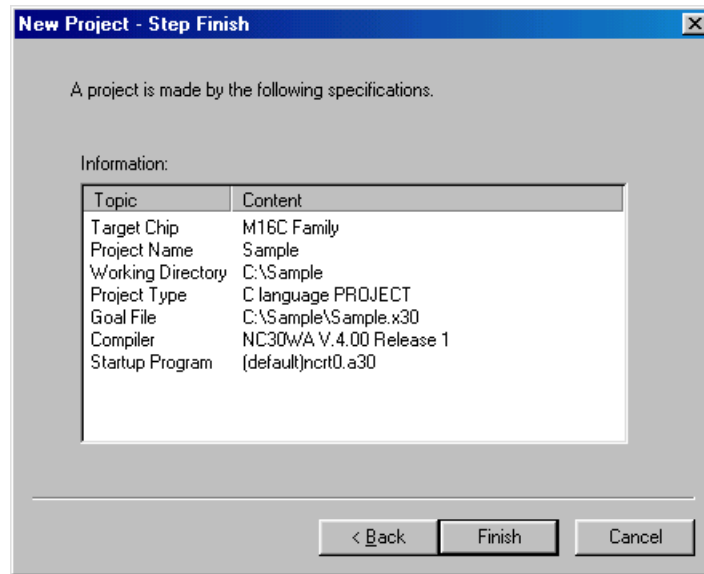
New Project - Step Finish

A project is made by the following specifications.

Information:

| Topic | Content |
|---|---|
| Target Chip | M16C Family |
| Project Name | Sample |
| Working Directory | C:\Sample |
| Project Type | C language PROJECT |
| Goal File | C:\Sample\Sample.x30 |
| Compiler | NC30WA V.4.00 Release 1 |
| Startup Program | (default)ncrt0.a30 |

< Back
Finish
Cancel